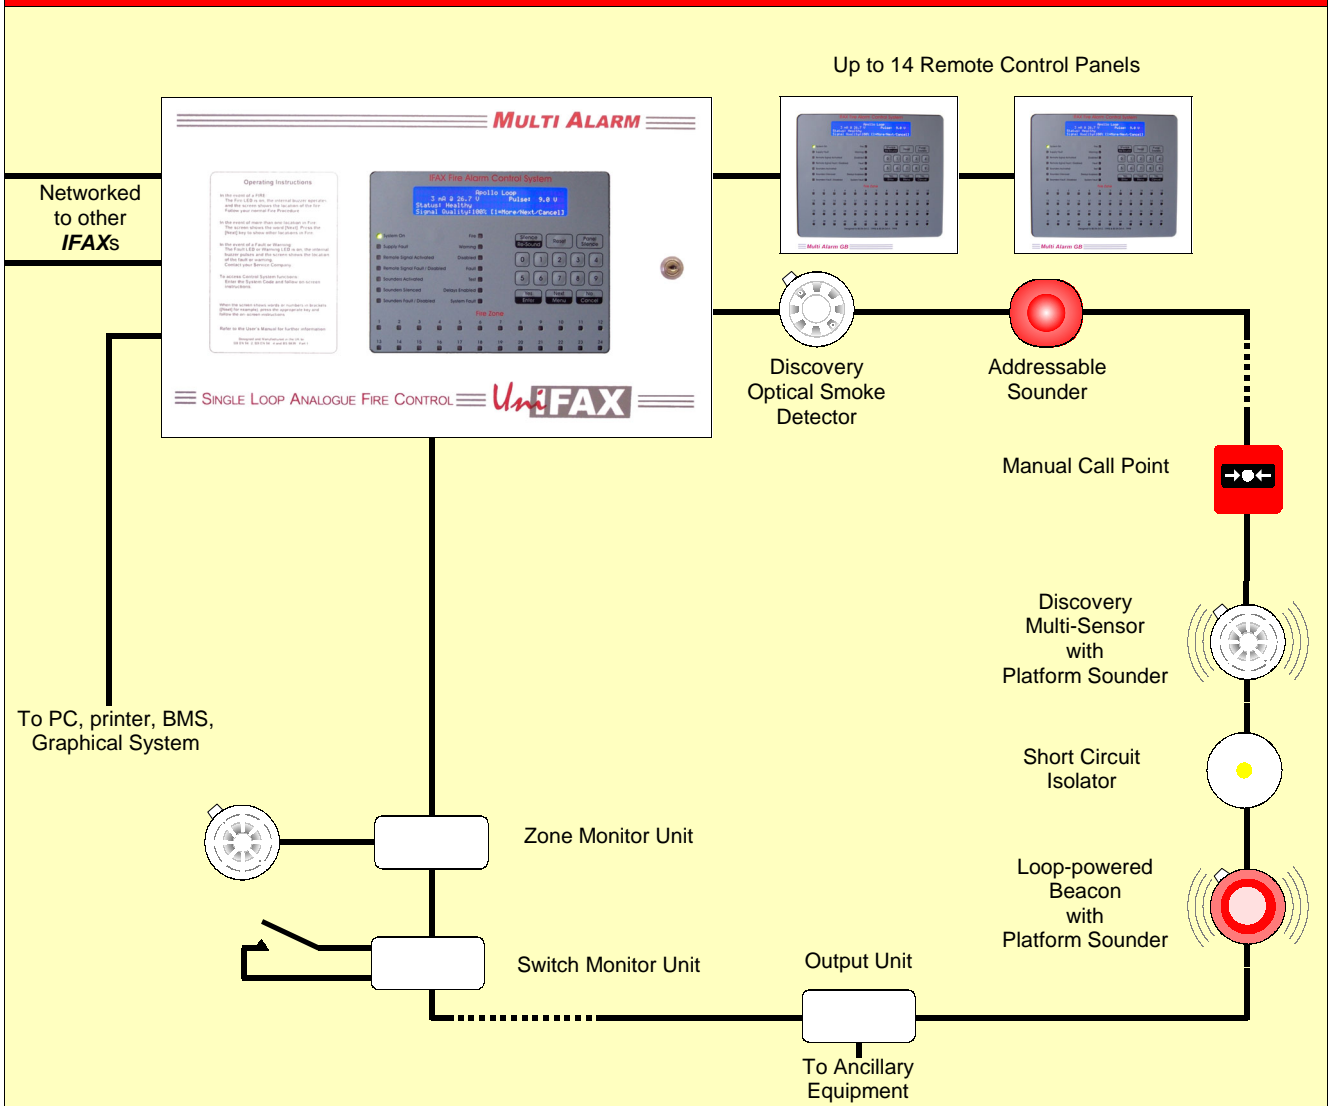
Up to 14 Remote Control Panels

MULTI ALARM

IFAX Fire Alarm Control System

Apollo Loop
3 mA 0 26.7 V Pulse: 9.0 V
Status: Healthy
Signal Quality:100% [1=More-Next-Cancel]

Operating Instructions

Fire Zone

SINGLE LOOP ANALOGUE FIRE CONTROL

UniFAX

Networked to other *IFAX*s

Discovery Optical Smoke Detector

Addressable Sounder

Manual Call Point

Discovery Multi-Sensor with Platform Sounder

Short Circuit Isolator

Loop-powered Beacon with Platform Sounder

To PC, printer, BMS, Graphical System

Zone Monitor Unit

Switch Monitor Unit

Output Unit

To Ancillary Equipment